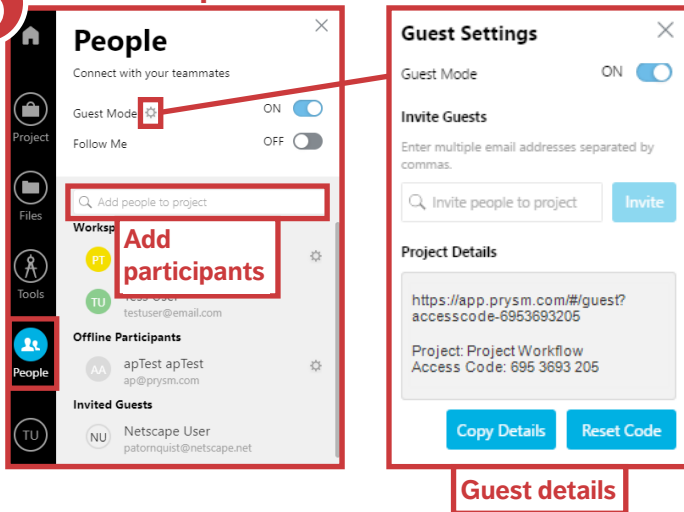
Project

Files

Tools

People

TU

People

Connect with your teammates

Guest Mode

ON

Follow Me

OFF

Add people to project

Worksp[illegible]

PT

Add participants

TU

Test User
testuser@email.com

Offline Participants

AA

apTest apTest
ap@prysm.com

Invited Guests

NU

Netscape User
patornquist@netscape.net

Guest Settings

Guest Mode

ON

Invite Guests

Enter multiple email addresses separated by commas.

Invite people to project

Invite

Project Details

https://app.prysm.com/#/guest?accesscode-6953693205

Project: Project Workflow
Access Code: 695 3693 205

Copy Details

Reset Code

Guest details